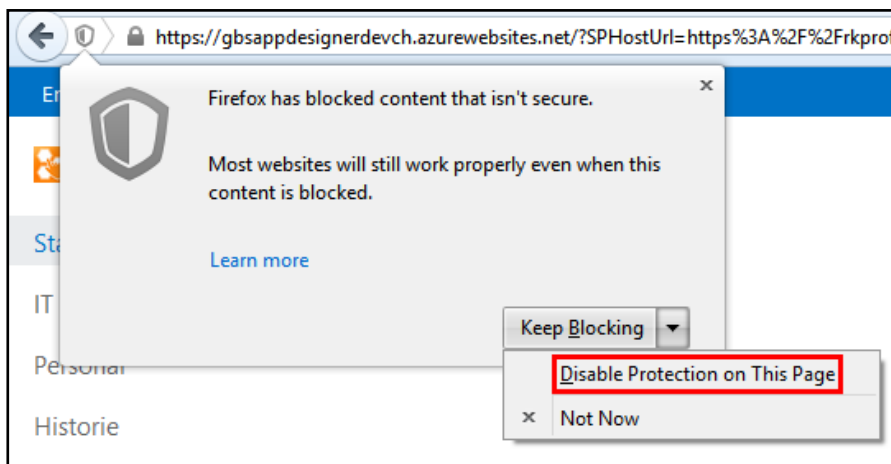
https://gbsappdesignerdevch.azurewebsites.net/?SPHostUrl=https%3A%2F%2Frkprof

En

Sta

IT

Personal

Historie

Firefox has blocked content that isn't secure.

Most websites will still work properly even when this content is blocked.

Learn more

×

Keep Blocking

Disable Protection on This Page

× Not Now